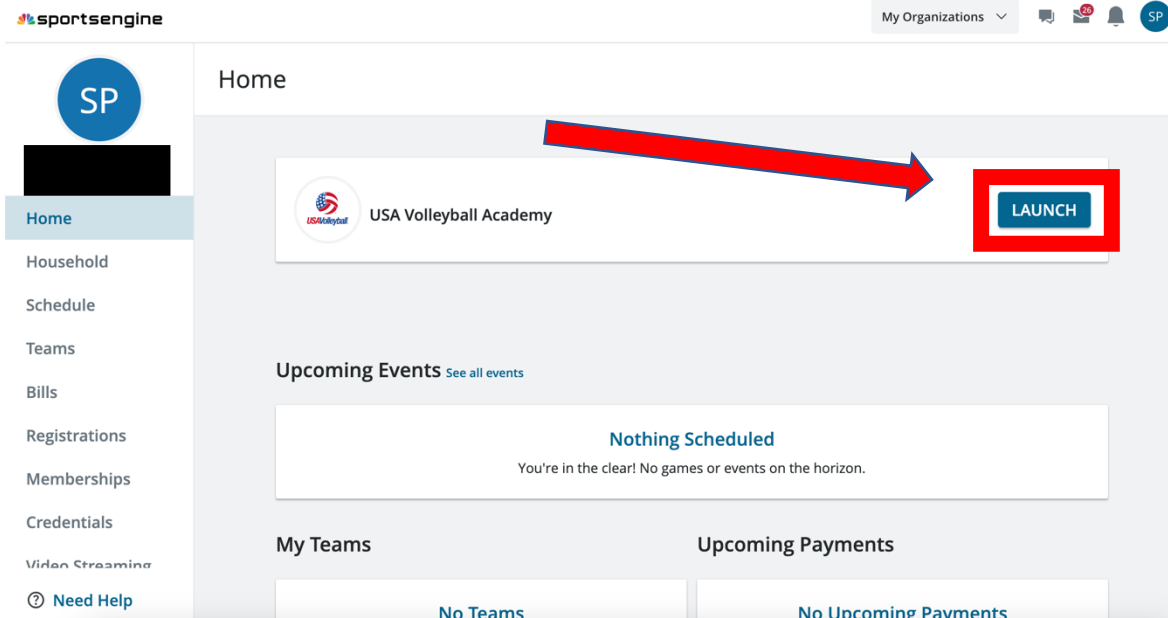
sportsengine

My Organizations

26

SP

SP

Home

Household

Schedule

Teams

Bills

Registrations

Memberships

Credentials

Video Streaming

Need Help

Home

USA Volleyball

USA Volleyball Academy

LAUNCH

Upcoming Events See all events

Nothing Scheduled

You're in the clear! No games or events on the horizon.

My Teams

Upcoming Payments

No Teams

No Upcoming Payments